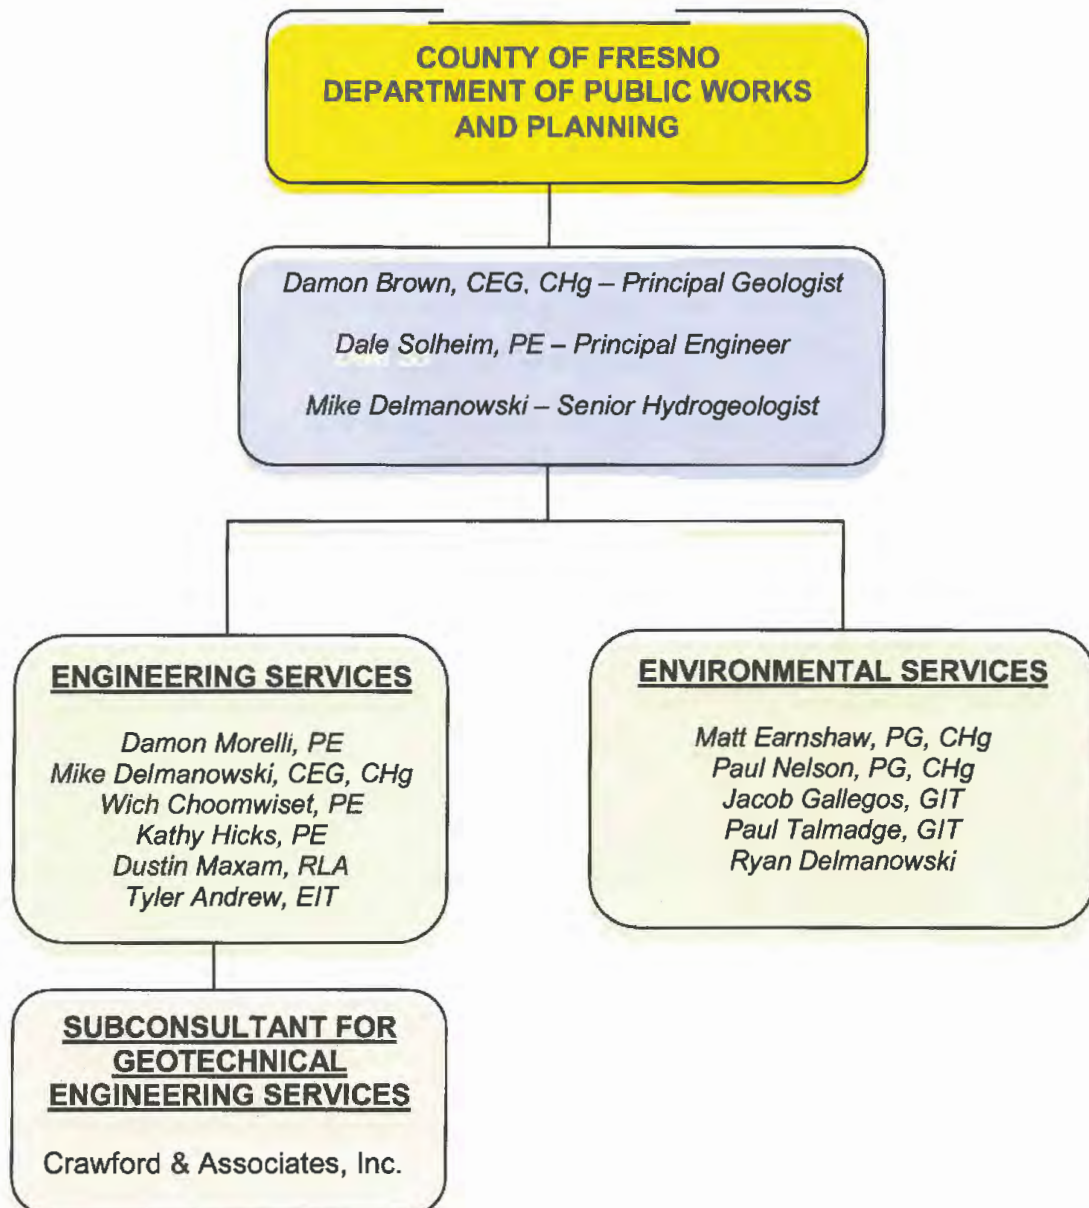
COUNTY OF FRESNO
DEPARTMENT OF PUBLIC WORKS
AND PLANNING

Damon Brown, CEG, CHg – Principal Geologist

Dale Solheim, PE – Principal Engineer

Mike Delmanowski – Senior Hydrogeologist

ENGINEERING SERVICES

Damon Morelli, PE
Mike Delmanowski, CEG, CHg
Wich Choomwiset, PE
Kathy Hicks, PE
Dustin Maxam, RLA
Tyler Andrew, EIT

ENVIRONMENTAL SERVICES

Matt Earnshaw, PG, CHg
Paul Nelson, PG, CHg
Jacob Gallegos, GIT
Paul Talmadge, GIT
Ryan Delmanowski

SUBCONSULTANT FOR GEOTECHNICAL ENGINEERING SERVICES

Crawford & Associates, Inc.